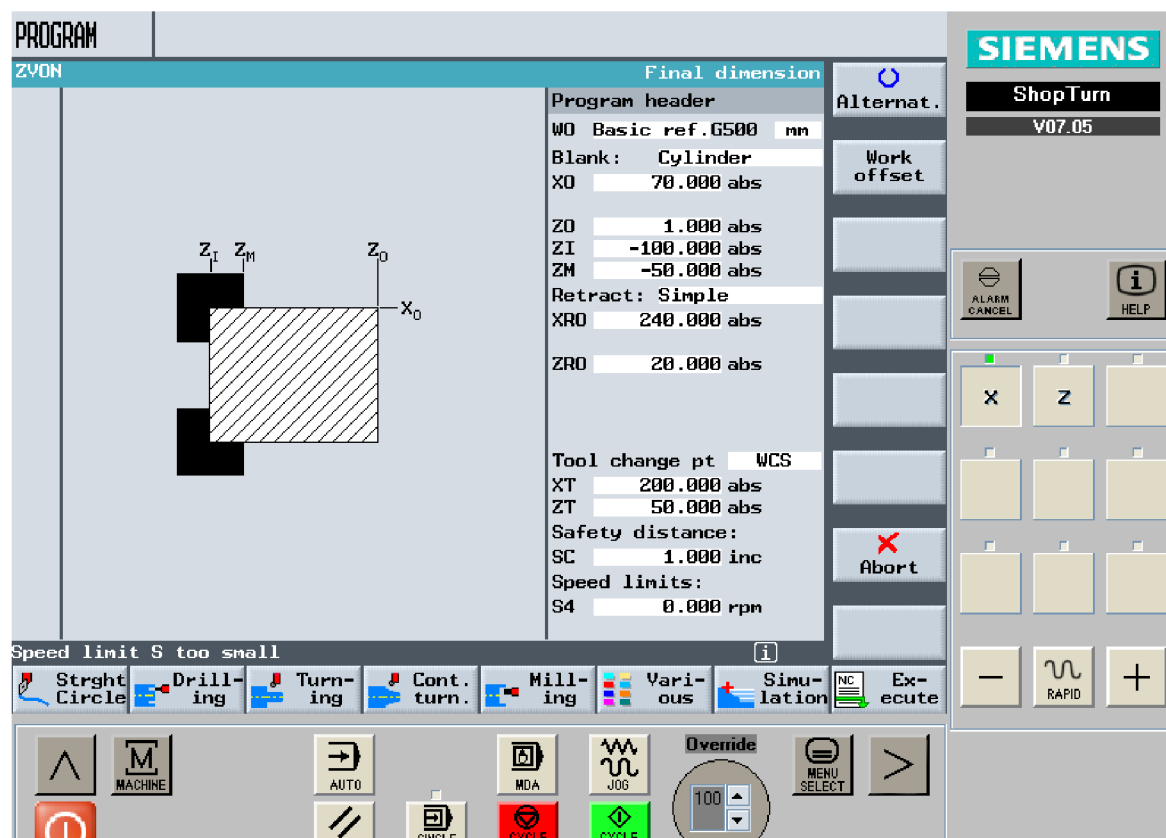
PROGRAM

SIEMENS
ShopTurn
V07.05

ZVON
Final dimension

Program header
WO Basic ref.G500 mm
Blank: Cylinder
XO 70.000 abs
ZO 1.000 abs
ZI -100.000 abs
ZM -50.000 abs
Retract: Simple
XRO 240.000 abs
ZRO 20.000 abs
Tool change pt WCS
XT 200.000 abs
ZT 50.000 abs
Safety distance:
SC 1.000 inc
Speed limits:
S4 0.000 rpm

$Z_I$ $Z_M$ $Z_0$ $X_0$

Alternat.
Work offset
Abort

ALARM CANCEL
HELP
X
Z
−
RAPID
+

Speed limit S too small

Strght Circle
Drilling
Turning
Cont. turn.
Milling
Various
Simulation
Execute

MACHINE
AUTO
MDA
JOG
Override
100
MENU SELECT
SINGLE
CYCLE
CYCLE